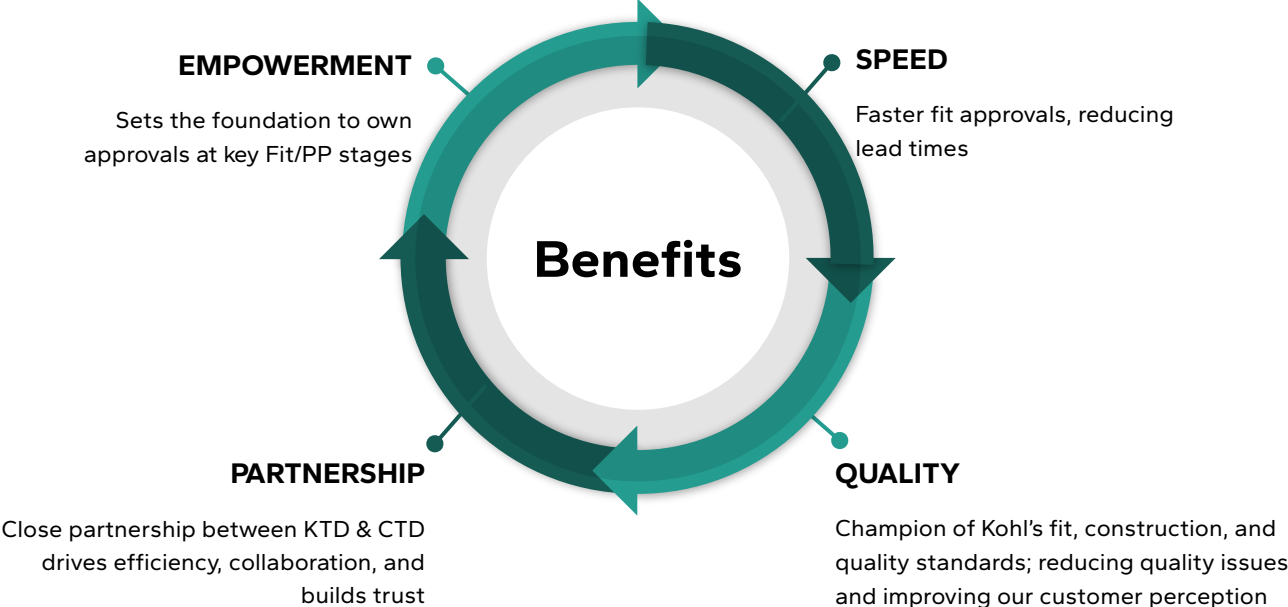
EMPOWERMENT

Sets the foundation to own approvals at key Fit/PP stages

SPEED

Faster fit approvals, reducing lead times

Benefits

PARTNERSHIP

Close partnership between KTD & CTD drives efficiency, collaboration, and builds trust

QUALITY

Champion of Kohl's fit, construction, and quality standards; reducing quality issues and improving our customer perception